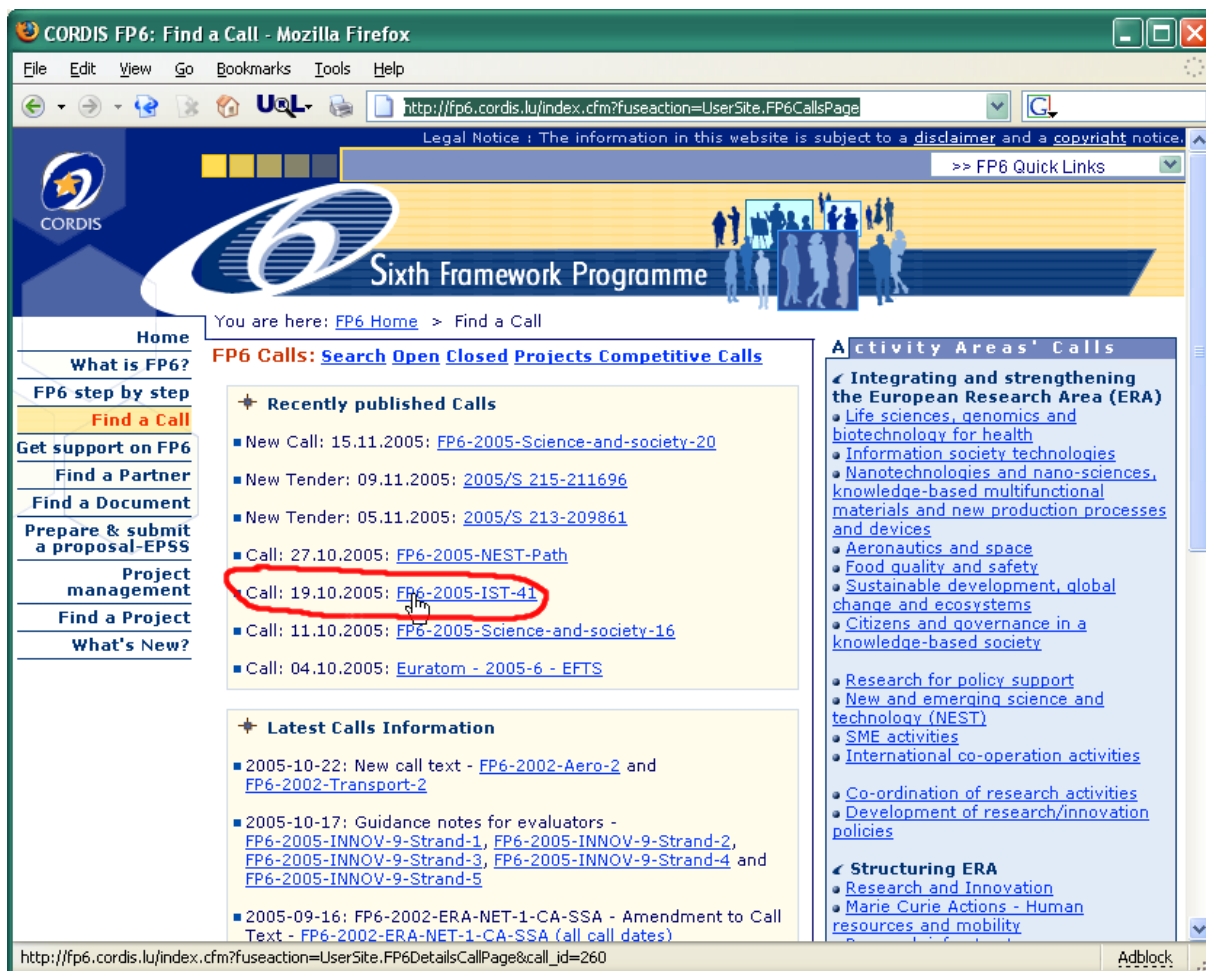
CORDIS FP6: Find a Call - Mozilla Firefox

File Edit View Go Bookmarks Tools Help

http://fp6.cordis.lu/index.cfm?fuseaction=UserSite.FP6CallsPage

Legal Notice : The information in this website is subject to a disclaimer and a copyright notice.

>> FP6 Quick Links

CORDIS

Sixth Framework Programme

You are here: FP6 Home > Find a Call

Home
What is FP6?
FP6 step by step
Find a Call
Get support on FP6
Find a Partner
Find a Document
Prepare & submit a proposal-EPSS
Project management
Find a Project
What's New?

FP6 Calls: Search Open Closed Projects Competitive Calls

Recently published Calls

New Call: 15.11.2005: FP6-2005-Science-and-society-20

New Tender: 09.11.2005: 2005/S 215-211696

New Tender: 05.11.2005: 2005/S 213-209861

Call: 27.10.2005: FP6-2005-NEST-Path

Call: 19.10.2005: FP6-2005-IST-41

Call: 11.10.2005: FP6-2005-Science-and-society-16

Call: 04.10.2005: Euratom - 2005-6 - EFTS

Latest Calls Information

2005-10-22: New call text - FP6-2002-Aero-2 and FP6-2002-Transport-2

2005-10-17: Guidance notes for evaluators - FP6-2005-INNOV-9-Strand-1, FP6-2005-INNOV-9-Strand-2, FP6-2005-INNOV-9-Strand-3, FP6-2005-INNOV-9-Strand-4 and FP6-2005-INNOV-9-Strand-5

2005-09-16: FP6-2002-ERA-NET-1-CA-SSA - Amendment to Call Text - FP6-2002-ERA-NET-1-CA-SSA (all call dates)

Activity Areas' Calls

Integrating and strengthening the European Research Area (ERA)
Life sciences, genomics and biotechnology for health
Information society technologies
Nanotechnologies and nano-sciences, knowledge-based multifunctional materials and new production processes and devices
Aeronautics and space
Food quality and safety
Sustainable development, global change and ecosystems
Citizens and governance in a knowledge-based society

Research for policy support
New and emerging science and technology (NEST)
SME activities
International co-operation activities

Co-ordination of research activities
Development of research/innovation policies

Structuring ERA
Research and Innovation
Marie Curie Actions - Human resources and mobility
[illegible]

http://fp6.cordis.lu/index.cfm?fuseaction=UserSite.FP6DetailsCallPage&call_id=260

Adblock